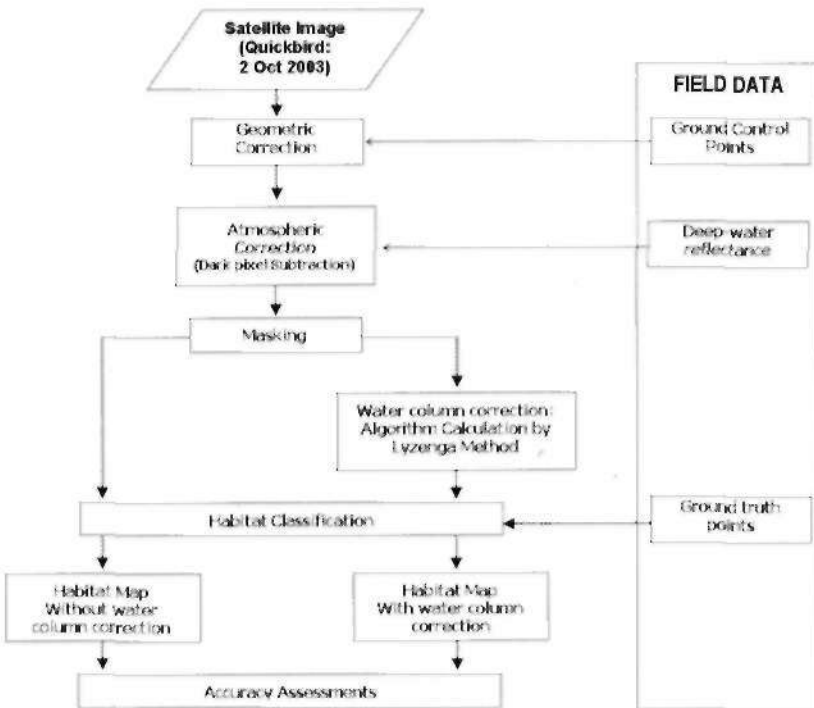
Satellite Image (Quickbird: 2 Oct 2003)

FIELD DATA

Geometric Correction

Ground Control Points

Atmospheric Correction (Dark pixel Subtraction)

Deep-water reflectance

Masking

Water column correction: Algorithm Calculation by Lyzenga Method

Habitat Classification

Ground truth points

Habitat Map Without water column correction

Habitat Map With water column correction

Accuracy Assessments